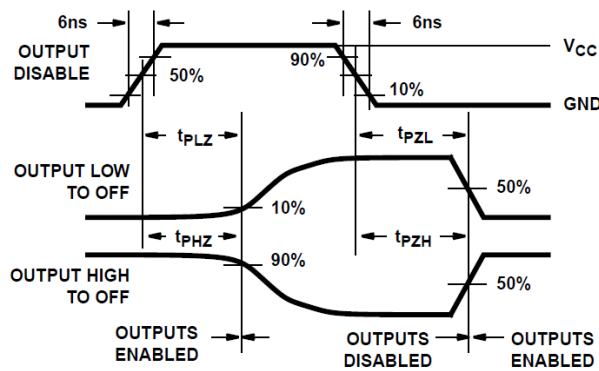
6ns

6ns

OUTPUT DISABLE

50%

90%

$V_{CC}$

10%

GND

$t_{PLZ}$

$t_{PZL}$

OUTPUT LOW TO OFF

10%

50%

$t_{PHZ}$

$t_{PZH}$

OUTPUT HIGH TO OFF

90%

50%

OUTPUTS ENABLED

OUTPUTS DISABLED

OUTPUTS ENABLED